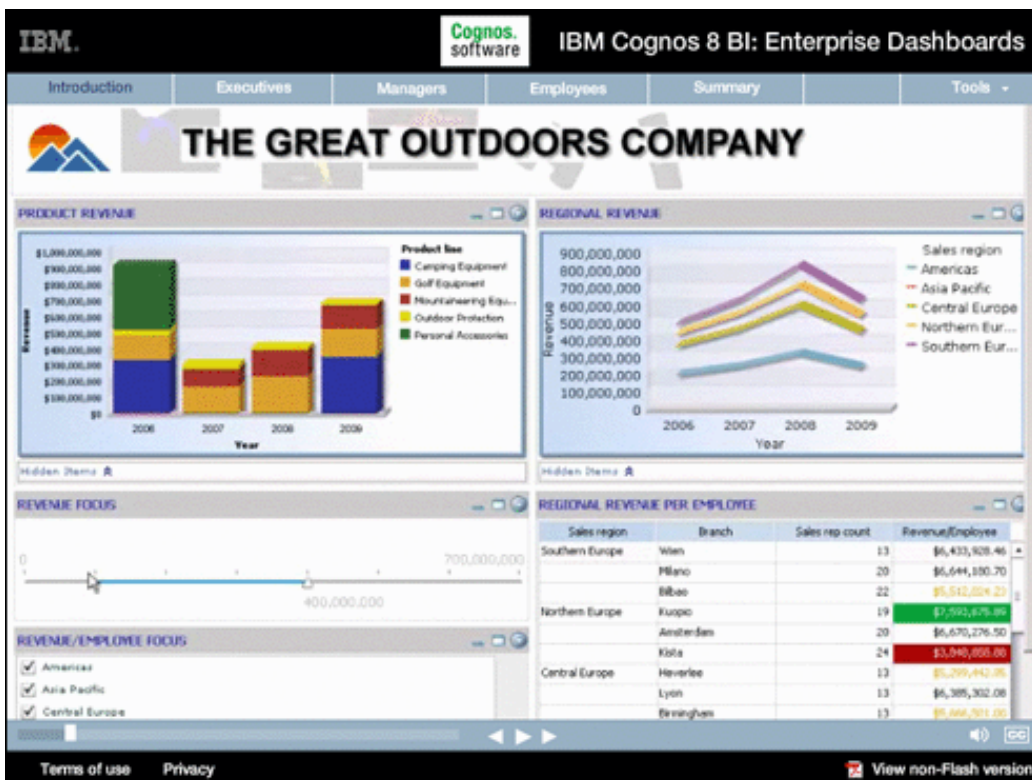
IBM.

Cognos. software

IBM Cognos 8 BI: Enterprise Dashboards

Introduction | Executives | Managers | Employees | Summary | Tools

THE GREAT OUTDOORS COMPANY

PRODUCT REVENUE

$1,000,000,000
$900,000,000
$800,000,000
$700,000,000
$600,000,000
$500,000,000
$400,000,000
$300,000,000
$200,000,000
$100,000,000
$0

Revenue

2006 2007 2008 2009
Year

Product line
Camping Equipment
Golf Equipment
Mountaineering Equ...
Outdoor Protection
Personal Accessories

Hidden Items

REGIONAL REVENUE

900,000,000
800,000,000
700,000,000
600,000,000
500,000,000
400,000,000
300,000,000
200,000,000
100,000,000
0

Revenue

2006 2007 2008 2009
Year

Sales region
Americas
Asia Pacific
Central Europe
Northern Eur...
Southern Eur...

Hidden Items

REVENUE FOCUS

0
700,000,000
400,000,000

REGIONAL REVENUE PER EMPLOYEE

| Sales region | Branch | Sales rep count | Revenue/Employee |
|---|---|---|---|
| Southern Europe | Wien | 13 | $6,433,928.46 |
| | Milano | 20 | $6,644,180.70 |
| | Bilbao | 22 | $5,512,024.23 |
| Northern Europe | Kuopio | 19 | $7,593,675.89 |
| | Amsterdam | 20 | $6,670,276.50 |
| | Kista | 24 | $3,840,855.88 |
| Central Europe | Heverlee | 13 | $5,299,442.05 |
| | Lyon | 13 | $6,385,302.08 |
| | Birmingham | 13 | $5,666,501.00 |

REVENUE/EMPLOYEE FOCUS

Americas
Asia Pacific
Central Europe

Terms of use Privacy

View non-Flash version